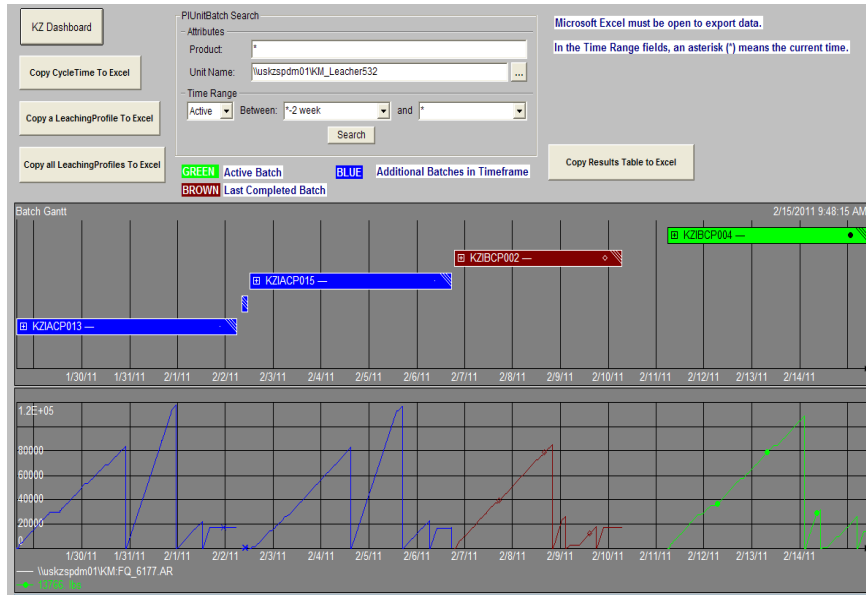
KZ Dashboard

Copy CycleTime To Excel

Copy a LeachingProfile To Excel

Copy all LeachingProfiles To Excel

PIUnitBatch Search
Attributes
Product: *
Unit Name: \\uskzspdm01\KM_Leacher532 ...
Time Range
Active Between: *-2 week and *
Search

Microsoft Excel must be open to export data.

In the Time Range fields, an asterisk (*) means the current time.

Copy Results Table to Excel

GREEN Active Batch
BLUE Additional Batches in Timeframe
BROWN Last Completed Batch

Batch Gantt
2/15/2011 9:48:15 AM

KZIBCP004 —
KZIBCP002 —
KZIACP015 —
KZIACP013 —

1/30/11 1/31/11 2/1/11 2/2/11 2/3/11 2/4/11 2/5/11 2/6/11 2/7/11 2/8/11 2/9/11 2/10/11 2/11/11 2/12/11 2/13/11 2/14/11

1.2E+05
80000
60000
40000
20000
0

1/30/11 1/31/11 2/1/11 2/2/11 2/3/11 2/4/11 2/5/11 2/6/11 2/7/11 2/8/11 2/9/11 2/10/11 2/11/11 2/12/11 2/13/11 2/14/11

— \\uskzspdm01\KM:FQ_6177.AR
13766 lbs